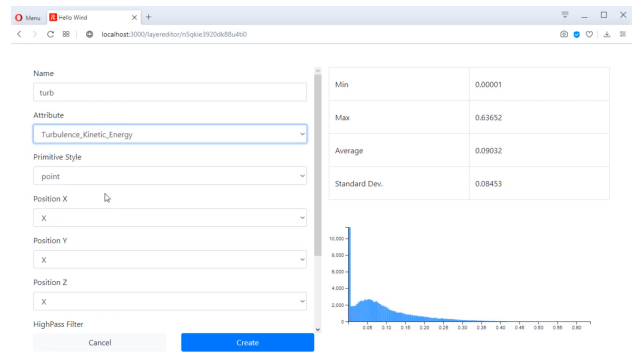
Menu Hello Wind × +

localhost:3000/layereditor/n5qkie3920dk88u4bl0

Name

turb

Attribute

Turbulence_Kinetic_Energy

Primitive Style

point

Position X

X

Position Y

X

Position Z

X

HighPass Filter

Cancel

Create

| Min | 0.00001 |
|---|---|
| Max | 0.63652 |
| Average | 0.09032 |
| Standard Dev. | 0.08453 |

10,000
8,000
6,000
4,000
2,000
0

0.05 0.10 0.15 0.20 0.25 0.30 0.35 0.40 0.45 0.50 0.55 0.60